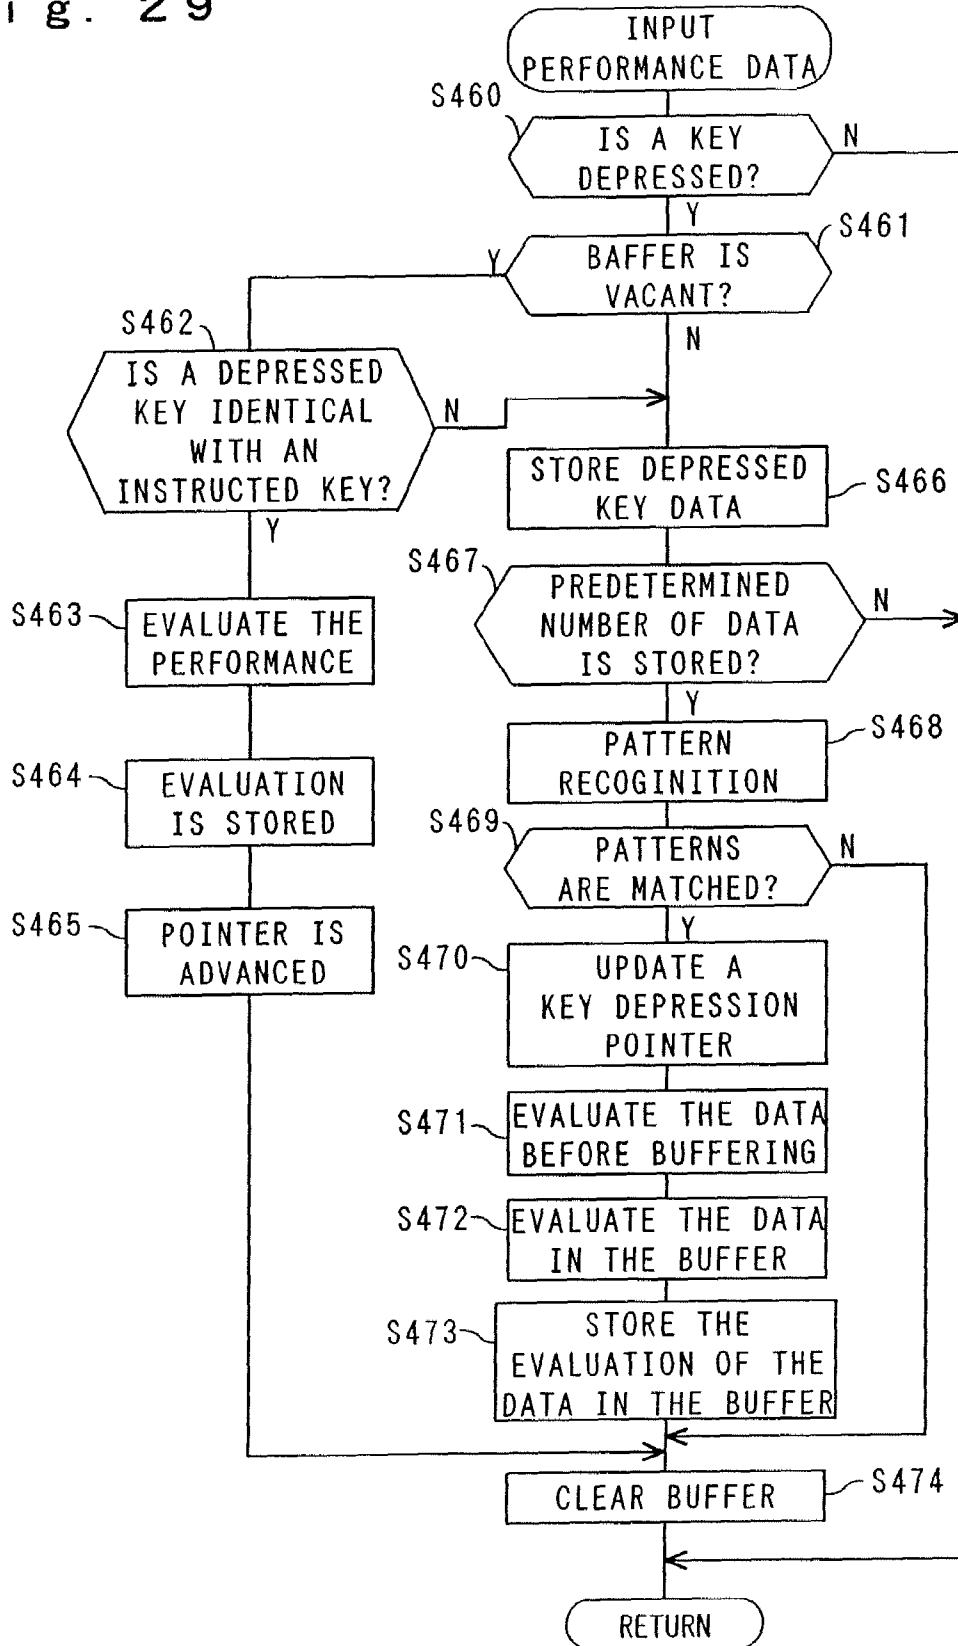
i g. 29

INPUT PERFORMANCE DATA

S460
IS A KEY DEPRESSED?
N
Y

S461
BAFFER IS VACANT?
Y
N

S462
IS A DEPRESSED KEY IDENTICAL WITH AN INSTRUCTED KEY?
N
Y

S463
EVALUATE THE PERFORMANCE

S464
EVALUATION IS STORED

S465
POINTER IS ADVANCED

STORE DEPRESSED KEY DATA
S466

S467
PREDETERMINED NUMBER OF DATA IS STORED?
N
Y

PATTERN RECOGINITION
S468

S469
PATTERNS ARE MATCHED?
N
Y

S470
UPDATE A KEY DEPRESSION POINTER

S471
EVALUATE THE DATA BEFORE BUFFERING

S472
EVALUATE THE DATA IN THE BUFFER

S473
STORE THE EVALUATION OF THE DATA IN THE BUFFER

CLEAR BUFFER
S474

RETURN